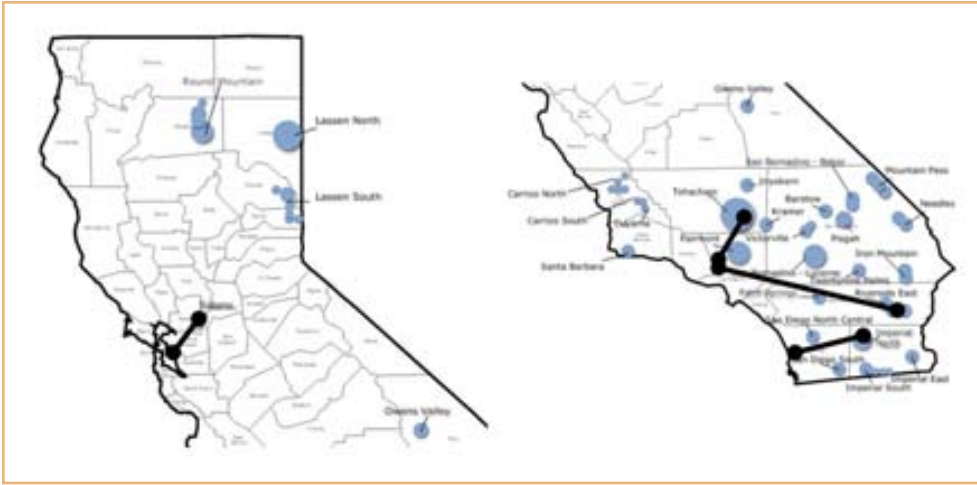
Round Mountain
Lassen North
Lassen South
Solano
Owens Valley

Owens Valley
San Bernardino - Baker
Mountain Pass
Carrizo North
Inyokern
Barstow
Needles
Tehachapi
Kramer
Carrizo South
Tejon
Victorville
Pisgah
Fairmont
Iron Mountain
Santa Barbara
Riverside East
Palm Springs
San Diego North Central
Imperial North
San Diego South
Imperial East
Imperial South